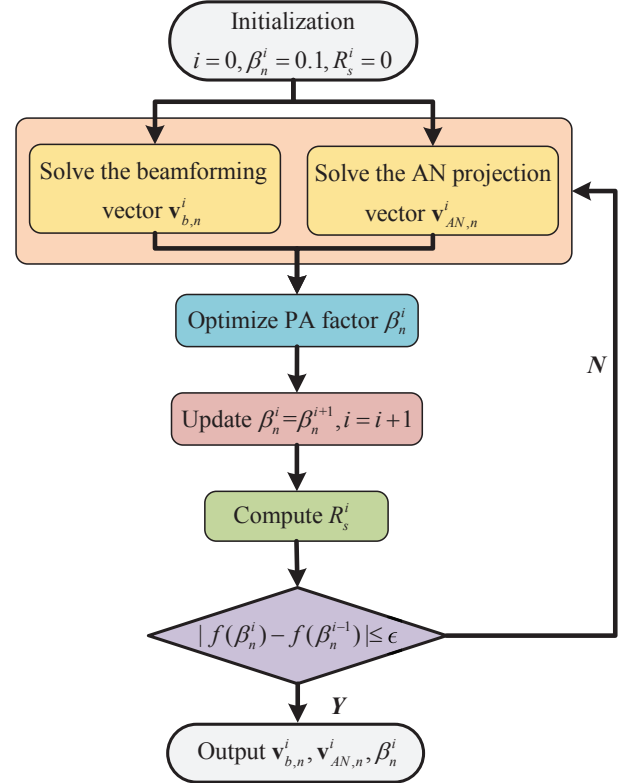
Initialization
$i=0, \beta_n^i=0.1, R_s^i=0$

Solve the beamforming vector $\mathbf{v}_{b,n}^i$

Solve the AN projection vector $\mathbf{v}_{AN,n}^i$

Optimize PA factor $\beta_n^i$

Update $\beta_n^i=\beta_n^{i+1}, i=i+1$

Compute $R_s^i$

$|f(\beta_n^i)-f(\beta_n^{i-1})|\leq \epsilon$

N

Y

Output $\mathbf{v}_{b,n}^i, \mathbf{v}_{AN,n}^i, \beta_n^i$